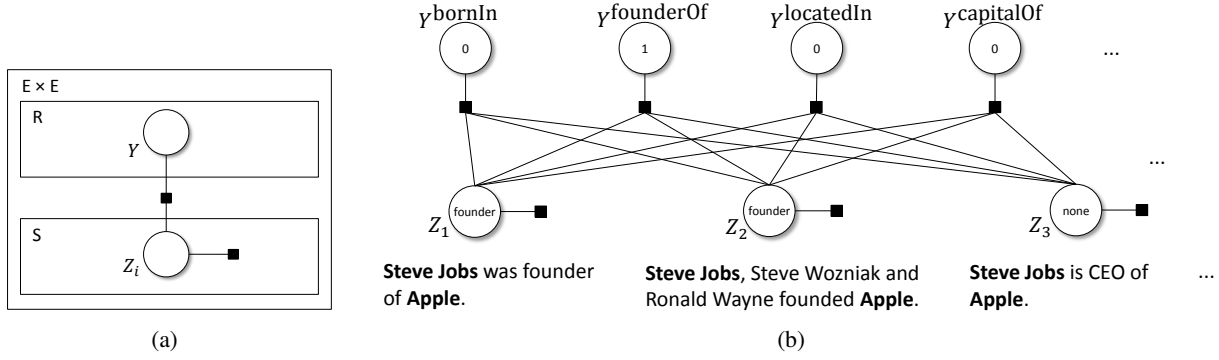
E × E

R

$Y$

S

$Z_i$

(a)

$Y^{\text{bornIn}}$ $Y^{\text{founderOf}}$ $Y^{\text{locatedIn}}$ $Y^{\text{capitalOf}}$

0 1 0 0

...

...

$Z_1$ founder

$Z_2$ founder

$Z_3$ none

**Steve Jobs** was founder of **Apple**.

**Steve Jobs**, Steve Wozniak and Ronald Wayne founded **Apple**.

**Steve Jobs** is CEO of **Apple**.

...

(b)